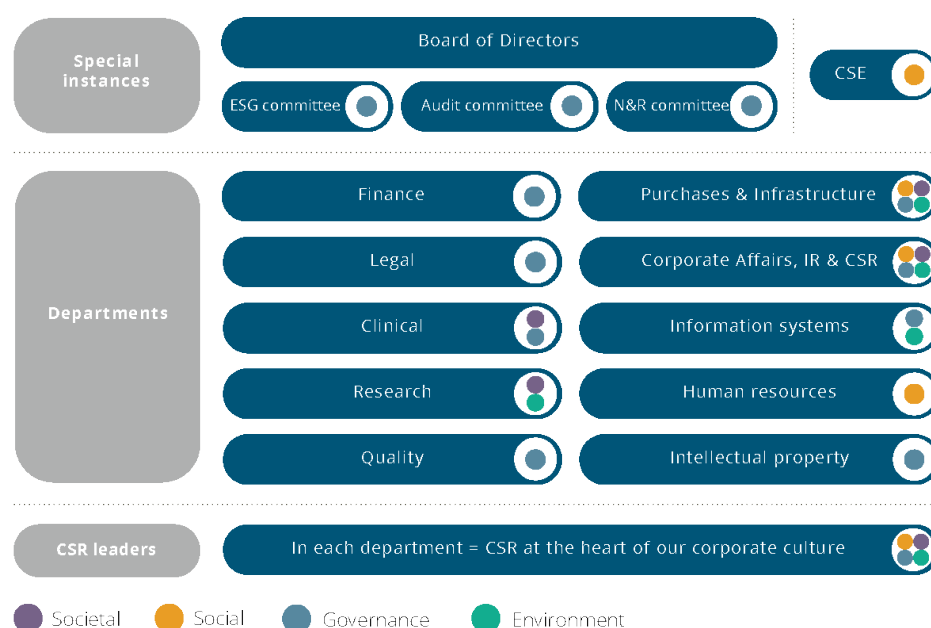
Special instances

Board of Directors

ESG committee

Audit committee

N&R committee

CSE

Departments

Finance

Purchases & Infrastructure

Legal

Corporate Affairs, IR & CSR

Clinical

Information systems

Research

Human resources

Quality

Intellectual property

CSR leaders

In each department = CSR at the heart of our corporate culture

Societal
Social
Governance
Environment